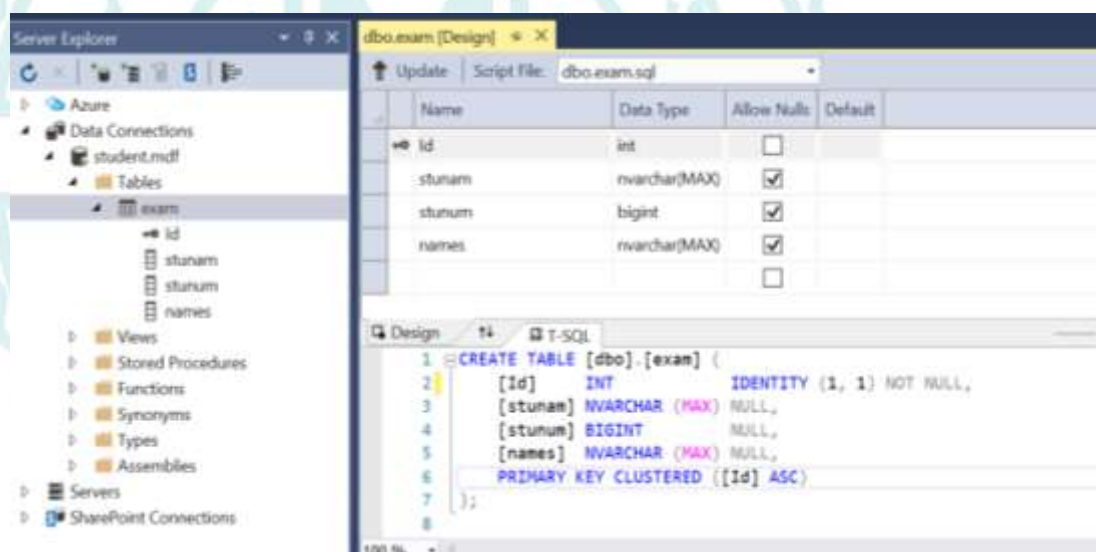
Server Explorer

Azure
Data Connections
student.mdf
Tables
exam
Id
stunam
stunum
names
Views
Stored Procedures
Functions
Synonyms
Types
Assemblies
Servers
SharePoint Connections

dbo.exam [Design] ✕

Update Script File: dbo.exam.sql

| Name | Data Type | Allow Nulls | Default |
|---|---|---|---|
| Id | int | ☐ | |
| stunam | nvarchar(MAX) | ☑ | |
| stunum | bigint | ☑ | |
| names | nvarchar(MAX) | ☑ | |
| | | ☐ | |

Design ⇅ T-SQL

1 CREATE TABLE [dbo].[exam] (
2 [Id] INT IDENTITY (1, 1) NOT NULL,
3 [stunam] NVARCHAR (MAX) NULL,
4 [stunum] BIGINT NULL,
5 [names] NVARCHAR (MAX) NULL,
6 PRIMARY KEY CLUSTERED ([Id] ASC)
7 );
8

100 %